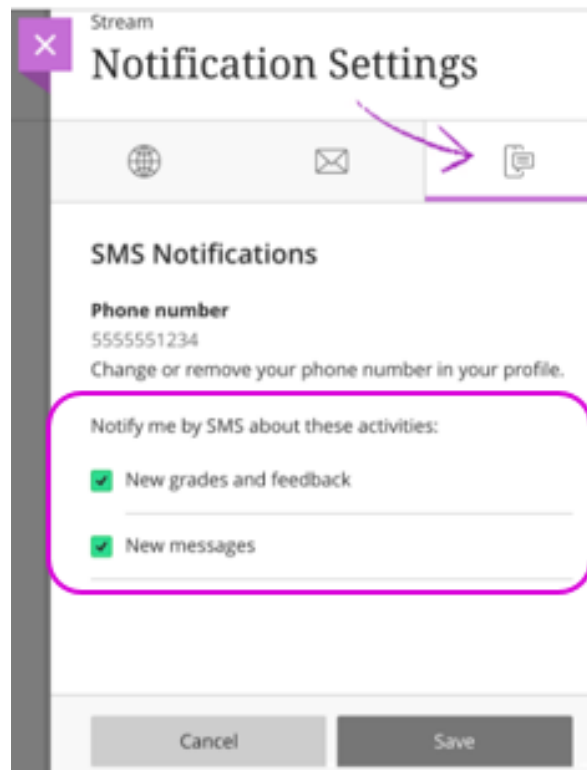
Stream

Notification Settings

SMS Notifications

Phone number

5555551234

Change or remove your phone number in your profile.

Notify me by SMS about these activities:

New grades and feedback

New messages

Cancel

Save